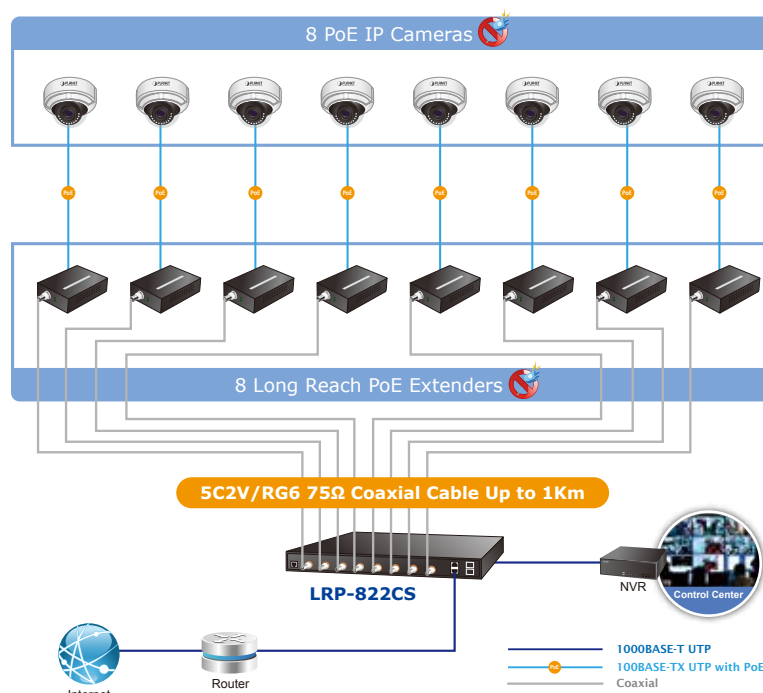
8 PoE IP Cameras

PoE
PoE
PoE
PoE
PoE
PoE
PoE
PoE

8 Long Reach PoE Extenders

5C2V/RG6 75Ω Coaxial Cable Up to 1Km

LRP-822CS

NVR

Control Center

Router

Internet

1000BASE-T UTP

PoE 100BASE-TX UTP with PoE

Coaxial